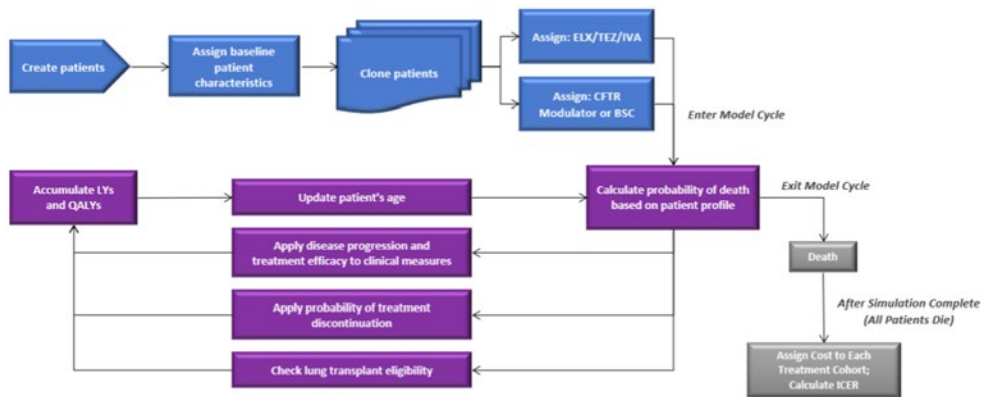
Create patients

Assign baseline patient characteristics

Clone patients

Assign: ELX/TEZ/IVA

Assign: CFTR Modulator or BSC

Enter Model Cycle

Accumulate LYs and QALYs

Update patient's age

Calculate probability of death based on patient profile

Exit Model Cycle

Apply disease progression and treatment efficacy to clinical measures

Death

Apply probability of treatment discontinuation

After Simulation Complete (All Patients Die)

Check lung transplant eligibility

Assign Cost to Each Treatment Cohort; Calculate ICER